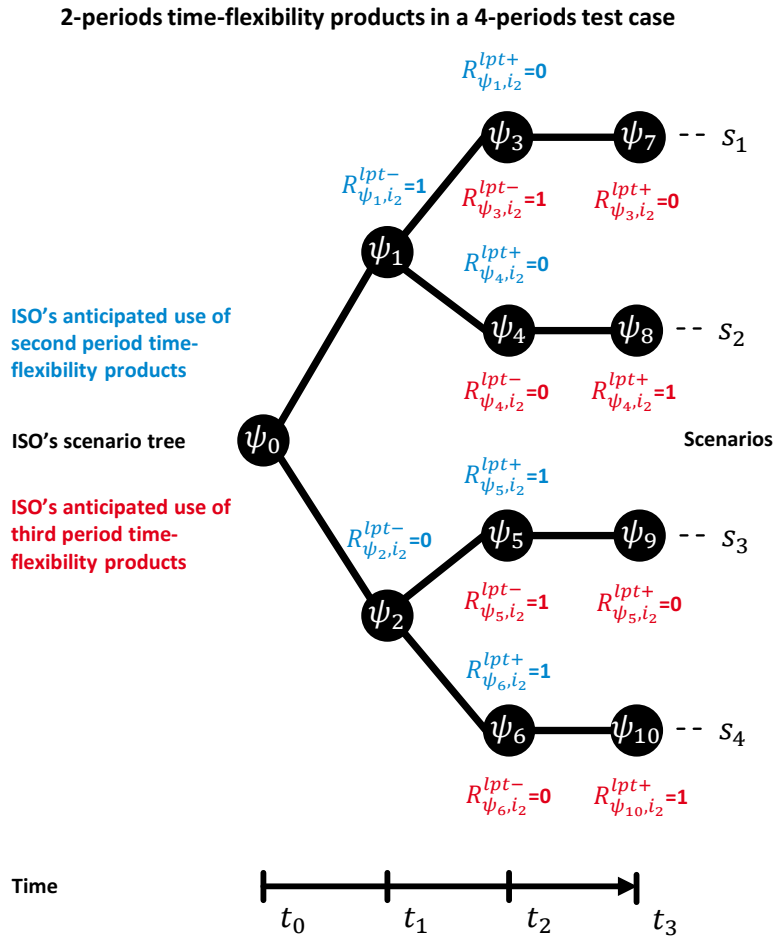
2-periods time-flexibility products in a 4-periods test case

ISO's anticipated use of second period time-flexibility products

ISO's scenario tree

ISO's anticipated use of third period time-flexibility products

$R^{lpt+}_{\psi_1,i_2}$=0

$R^{lpt-}_{\psi_1,i_2}$=1

$\psi_3$ $\psi_7$ -- $s_1$

$R^{lpt-}_{\psi_3,i_2}$=1 $R^{lpt+}_{\psi_3,i_2}$=0

$\psi_1$

$R^{lpt+}_{\psi_4,i_2}$=0

$\psi_4$ $\psi_8$ -- $s_2$

$R^{lpt-}_{\psi_4,i_2}$=0 $R^{lpt+}_{\psi_4,i_2}$=1

$\psi_0$

Scenarios

$R^{lpt+}_{\psi_5,i_2}$=1

$R^{lpt-}_{\psi_2,i_2}$=0

$\psi_5$ $\psi_9$ -- $s_3$

$R^{lpt-}_{\psi_5,i_2}$=1 $R^{lpt+}_{\psi_5,i_2}$=0

$\psi_2$

$R^{lpt+}_{\psi_6,i_2}$=1

$\psi_6$ $\psi_{10}$ -- $s_4$

$R^{lpt-}_{\psi_6,i_2}$=0 $R^{lpt+}_{\psi_{10},i_2}$=1

Time

$t_0$ $t_1$ $t_2$ $t_3$